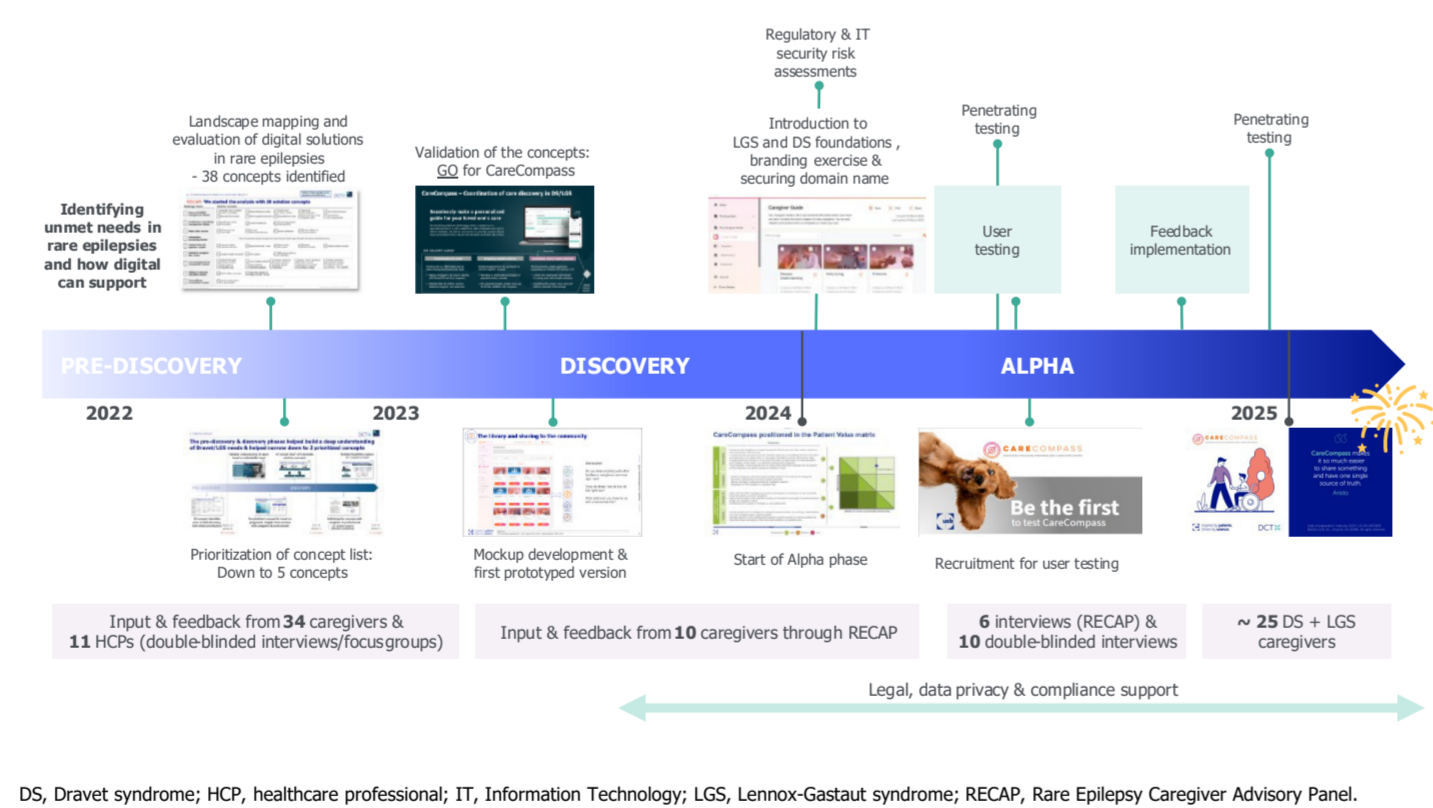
Regulatory & IT security risk assessments

Landscape mapping and evaluation of digital solutions in rare epilepsies - 38 concepts identified

Validation of the concepts: GO for CareCompass

Introduction to LGS and DS foundations , branding exercise & securing domain name

Penetrating testing

Penetrating testing

Identifying unmet needs in rare epilepsies and how digital can support

CareCompass – Coordination of care discovery in DS/LGS

Caregiver Guide

User testing

Feedback implementation

PRE-DISCOVERY

DISCOVERY

ALPHA

2022

2023

2024

2025

CareCompass positioned in the Patient Value matrix

CARECOMPASS

Be the first to test CareCompass

CARECOMPASS

Prioritization of concept list: Down to 5 concepts

Mockup development & first prototyped version

Start of Alpha phase

Recruitment for user testing

Input & feedback from 34 caregivers & 11 HCPs (double-blinded interviews/focusgroups)

Input & feedback from 10 caregivers through RECAP

6 interviews (RECAP) & 10 double-blinded interviews

~ 25 DS + LGS caregivers

Legal, data privacy & compliance support

DS, Dravet syndrome; HCP, healthcare professional; IT, Information Technology; LGS, Lennox-Gastaut syndrome; RECAP, Rare Epilepsy Caregiver Advisory Panel.